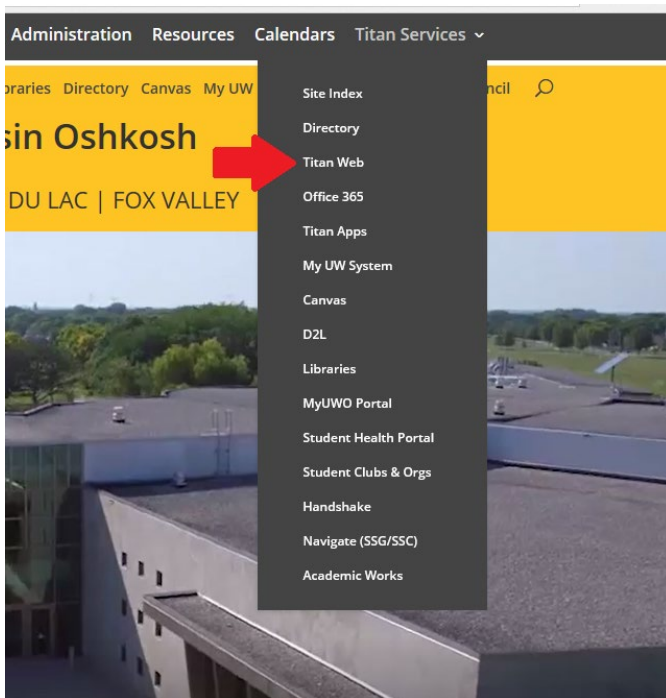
Administration Resources Calendars Titan Services

braries Directory Canvas My UW ncil

sin Oshkosh

DU LAC | FOX VALLEY

Site Index
Directory
Titan Web
Office 365
Titan Apps
My UW System
Canvas
D2L
Libraries
MyUWO Portal
Student Health Portal
Student Clubs & Orgs
Handshake
Navigate (SSG/SSC)
Academic Works